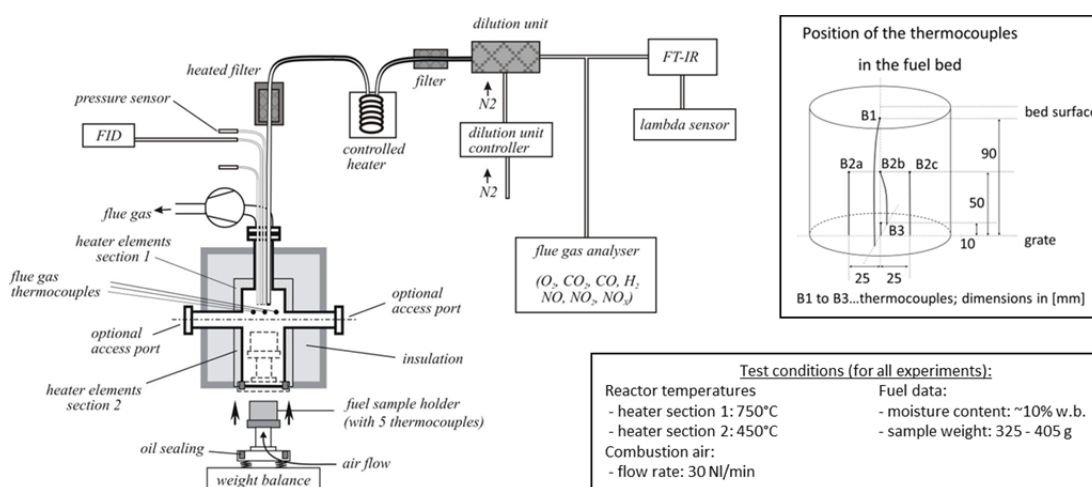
dilution unit

FT-IR

heated filter

filter

pressure sensor

FID

$N2$

dilution unit controller

lambda sensor

controlled heater

$N2$

flue gas

heater elements section 1

flue gas thermocouples

flue gas analyser

($O_2$, $CO_2$, $CO$, $H_2$, $NO$, $NO_2$, $NO_x$)

optional access port

optional access port

insulation

heater elements section 2

fuel sample holder (with 5 thermocouples)

oil sealing

air flow

weight balance

Position of the thermocouples

in the fuel bed

B1

bed surface

B2a

B2b

B2c

90

50

B3

10

grate

25

25

B1 to B3...thermocouples; dimensions in [mm]

Test conditions (for all experiments):

Reactor temperatures
- heater section 1: 750°C
- heater section 2: 450°C
Combustion air:
- flow rate: 30 Nl/min

Fuel data:
- moisture content: ~10% w.b.
- sample weight: 325 - 405 g